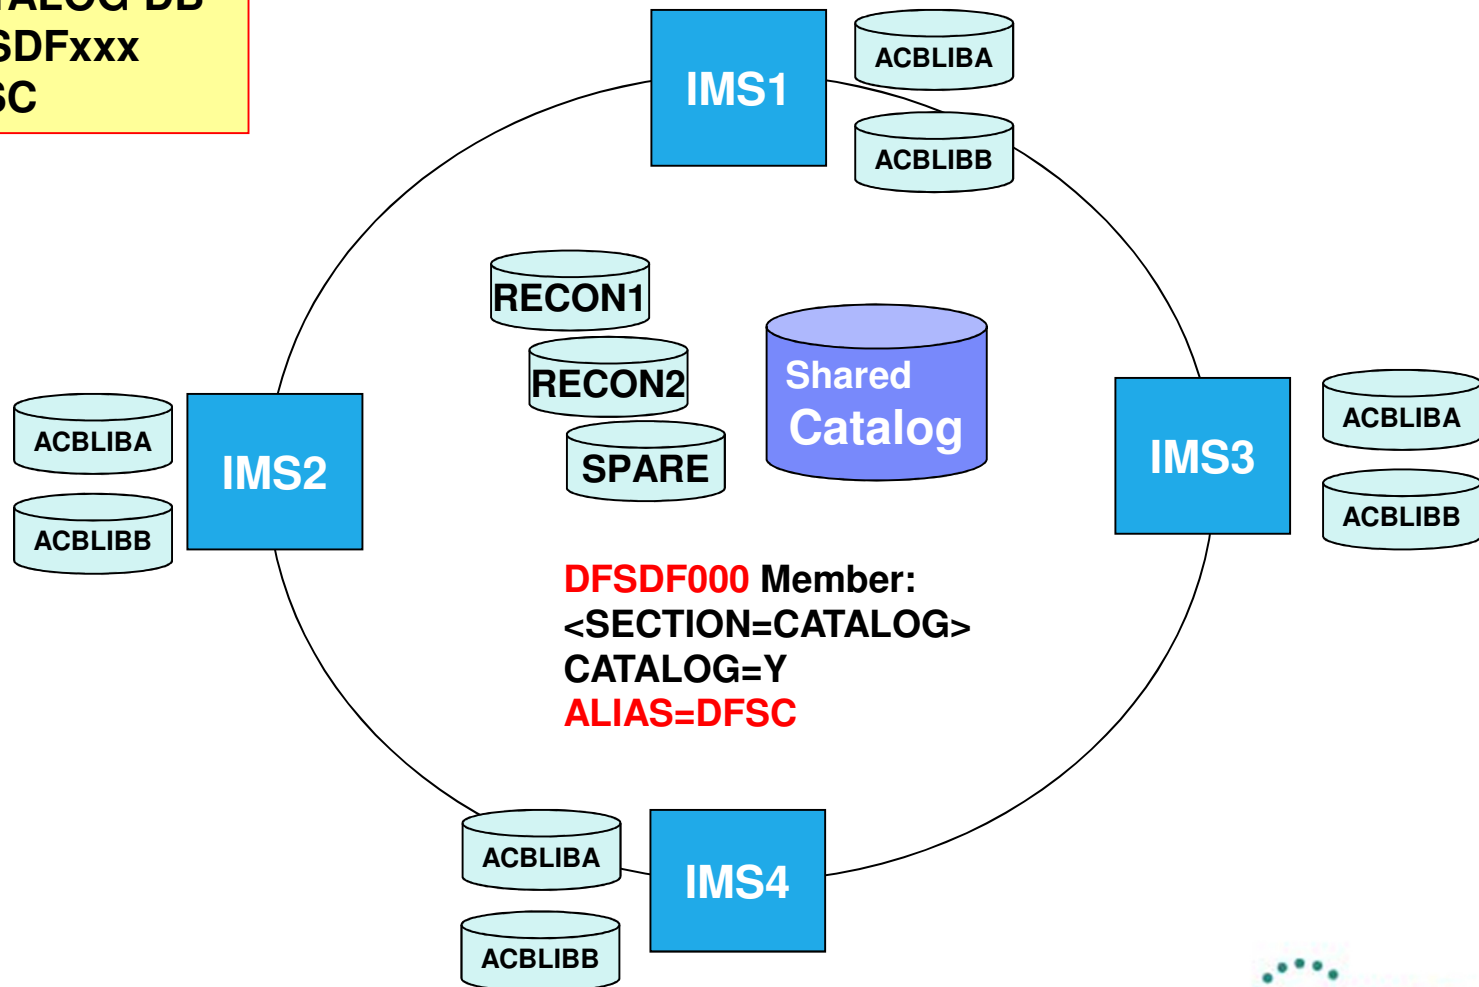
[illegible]ALOG DB
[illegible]SDFxxx
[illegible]SC

IMS1

ACBLIBA

ACBLIBB

RECON1

RECON2

SPARE

Shared Catalog

ACBLIBA

ACBLIBB

IMS2

IMS3

ACBLIBA

ACBLIBB

DFSDF000 Member:
<SECTION=CATALOG>
CATALOG=Y
ALIAS=DFSC

ACBLIBA

ACBLIBB

IMS4